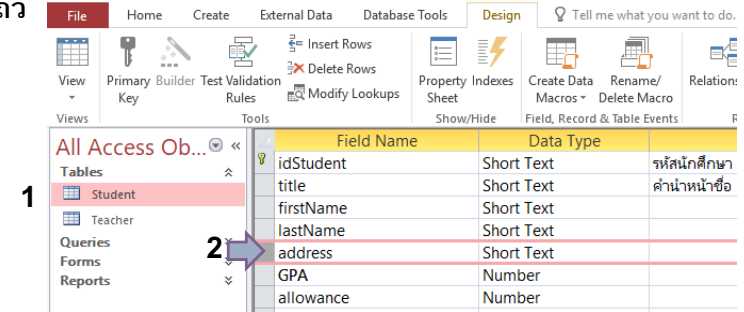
ดว

File Home Create External Data Database Tools Design Tell me what you want to do.

View Primary Key Builder Test Validation Rules Insert Rows Delete Rows Modify Lookups Property Sheet Indexes Create Data Macros Rename/ Delete Macro Relations

Views Tools Show/Hide Field, Record & Table Events

All Access Ob...
Tables
Student
Teacher
Queries
Forms
Reports

1
2

| Field Name | Data Type | |
|---|---|---|
| idStudent | Short Text | รหัสนักศึกษา |
| title | Short Text | คำนำหน้าชื่อ |
| firstName | Short Text | |
| lastName | Short Text | |
| address | Short Text | |
| GPA | Number | |
| allowance | Number | |